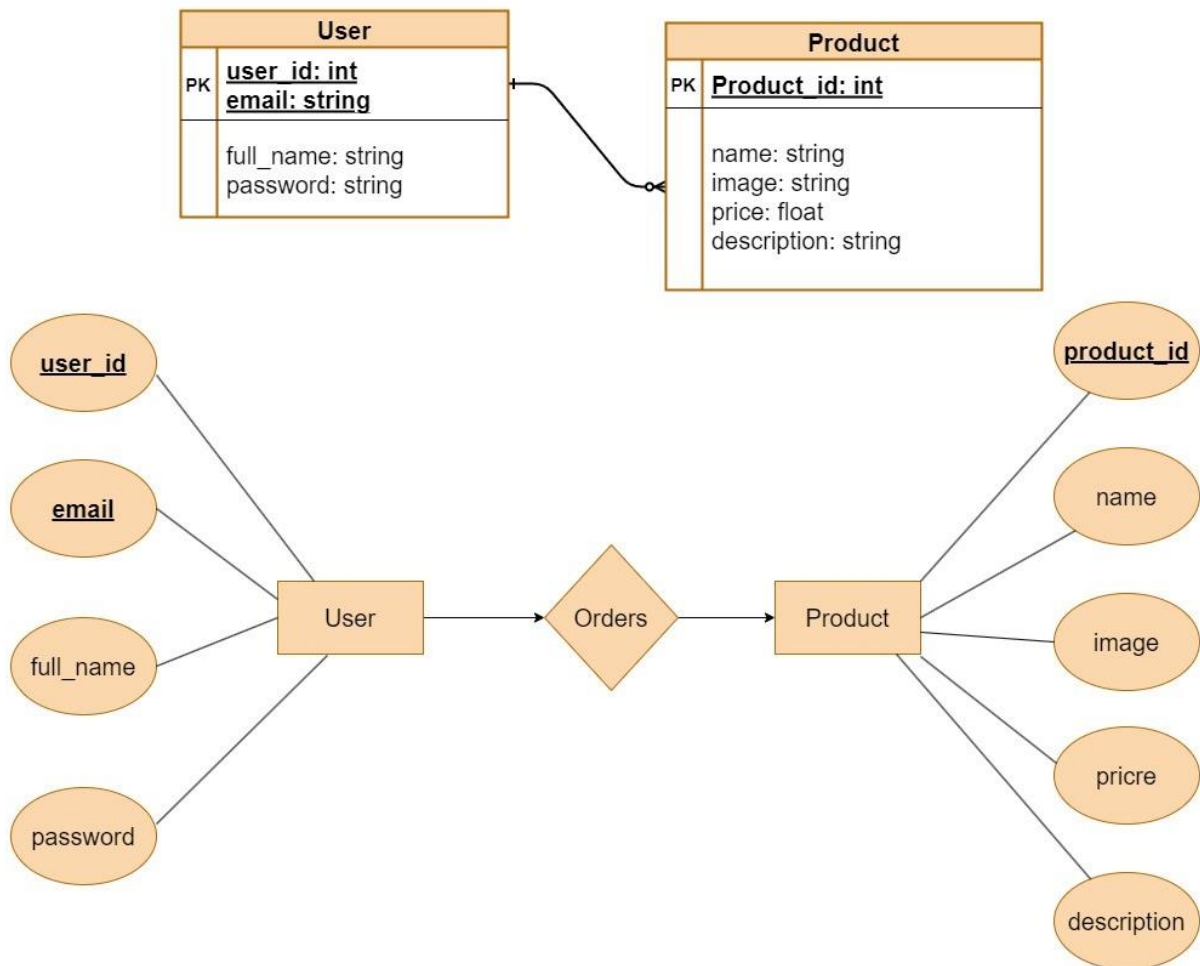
User
PK user_id: int
email: string
full_name: string
password: string

Product
PK Product_id: int
name: string
image: string
price: float
description: string

user_id
email
full_name
password
User
Orders
Product
product_id
name
image
pricre
description